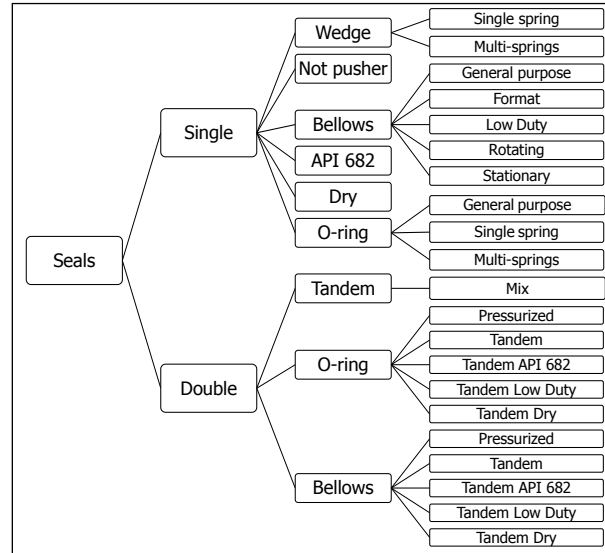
Seals

Single

Wedge
Single spring
Multi-springs

Not pusher

Bellows
General purpose
Format
Low Duty
Rotating
Stationary

API 682

Dry

O-ring
General purpose
Single spring
Multi-springs

Double

Tandem
Mix

O-ring
Pressurized
Tandem
Tandem API 682
Tandem Low Duty
Tandem Dry

Bellows
Pressurized
Tandem
Tandem API 682
Tandem Low Duty
Tandem Dry